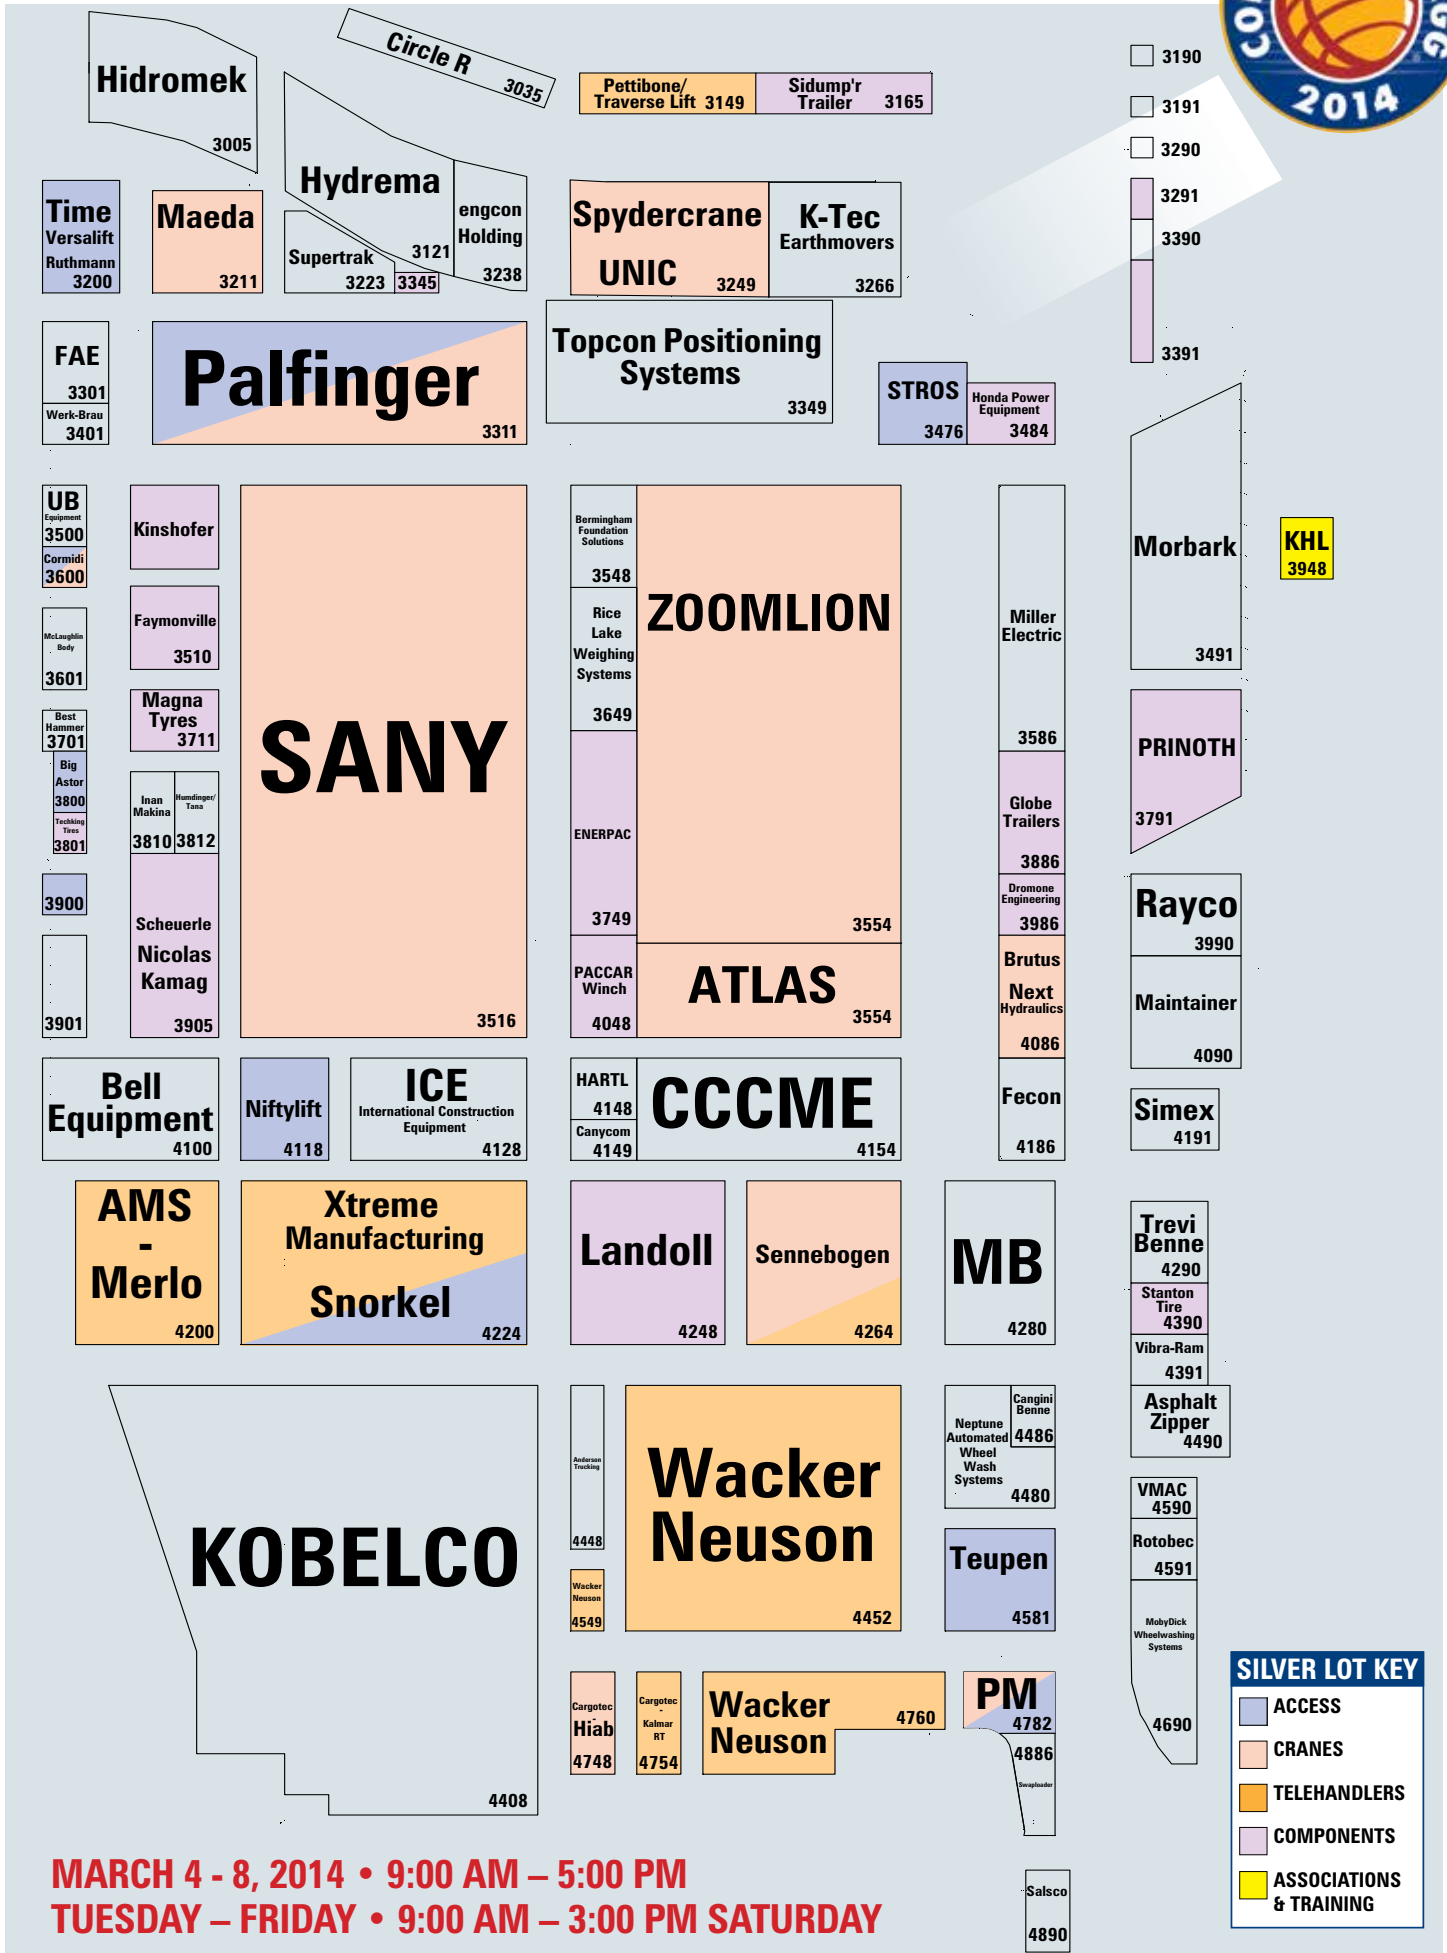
CO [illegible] G
2014

Hidromek
3005

Circle R
3035

Pettibone/ Traverse Lift 3149
Sidump'r Trailer 3165

3190
3191
3290
3291
3390
3391

Time Versalift Ruthmann 3200
Maeda 3211
Hydrema 3121
Supertrak 3223 3345
engcon Holding 3238
Spydercrane UNIC 3249
K-Tec Earthmovers 3266

FAE 3301
Werk-Brau 3401
Palfinger 3311
Topcon Positioning Systems 3349
STROS 3476
Honda Power Equipment 3484

UB Equipment 3500
Cormidi 3600
McLaughlin Body 3601
Best Hammer 3701
Big Astor 3800
Techking Tires 3801
3900
3901
Kinshofer
Faymonville 3510
Magna Tyres 3711
Inan Makina 3810
Humdinger/Tana 3812
Scheuerle Nicolas Kamag 3905
SANY 3516
Bermingham Foundation Solutions 3548
Rice Lake Weighing Systems 3649
ENERPAC 3749
PACCAR Winch 4048
ZOOMLION 3554
ATLAS 3554
Miller Electric 3586
Globe Trailers 3886
Dromone Engineering 3986
Brutus Next Hydraulics 4086
Morbark 3491
KHL 3948
PRINOTH 3791
Rayco 3990
Maintainer 4090

Bell Equipment 4100
Niftylift 4118
ICE International Construction Equipment 4128
HARTL 4148
Canycom 4149
CCCME 4154
Fecon 4186
Simex 4191

AMS - Merlo 4200
Xtreme Manufacturing Snorkel 4224
Landoll 4248
Sennebogen 4264
MB 4280
Trevi Benne 4290
Stanton Tire 4390
Vibra-Ram 4391
Asphalt Zipper 4490

KOBELCO 4408
Anderson Trucking 4448
Wacker Neuson 4549
Wacker Neuson 4452
Neptune Automated Wheel Wash Systems 4480
Cangini Benne 4486
Teupen 4581
VMAC 4590
Rotobec 4591
MobyDick Wheelwashing Systems 4690
Cargotec Hiab 4748
Cargotec - Kalmar RT 4754
Wacker Neuson 4760
PM 4782
4886
Swaploader
Salsco 4890

SILVER LOT KEY
ACCESS
CRANES
TELEHANDLERS
COMPONENTS
ASSOCIATIONS & TRAINING

MARCH 4 - 8, 2014 • 9:00 AM – 5:00 PM
TUESDAY – FRIDAY • 9:00 AM – 3:00 PM SATURDAY